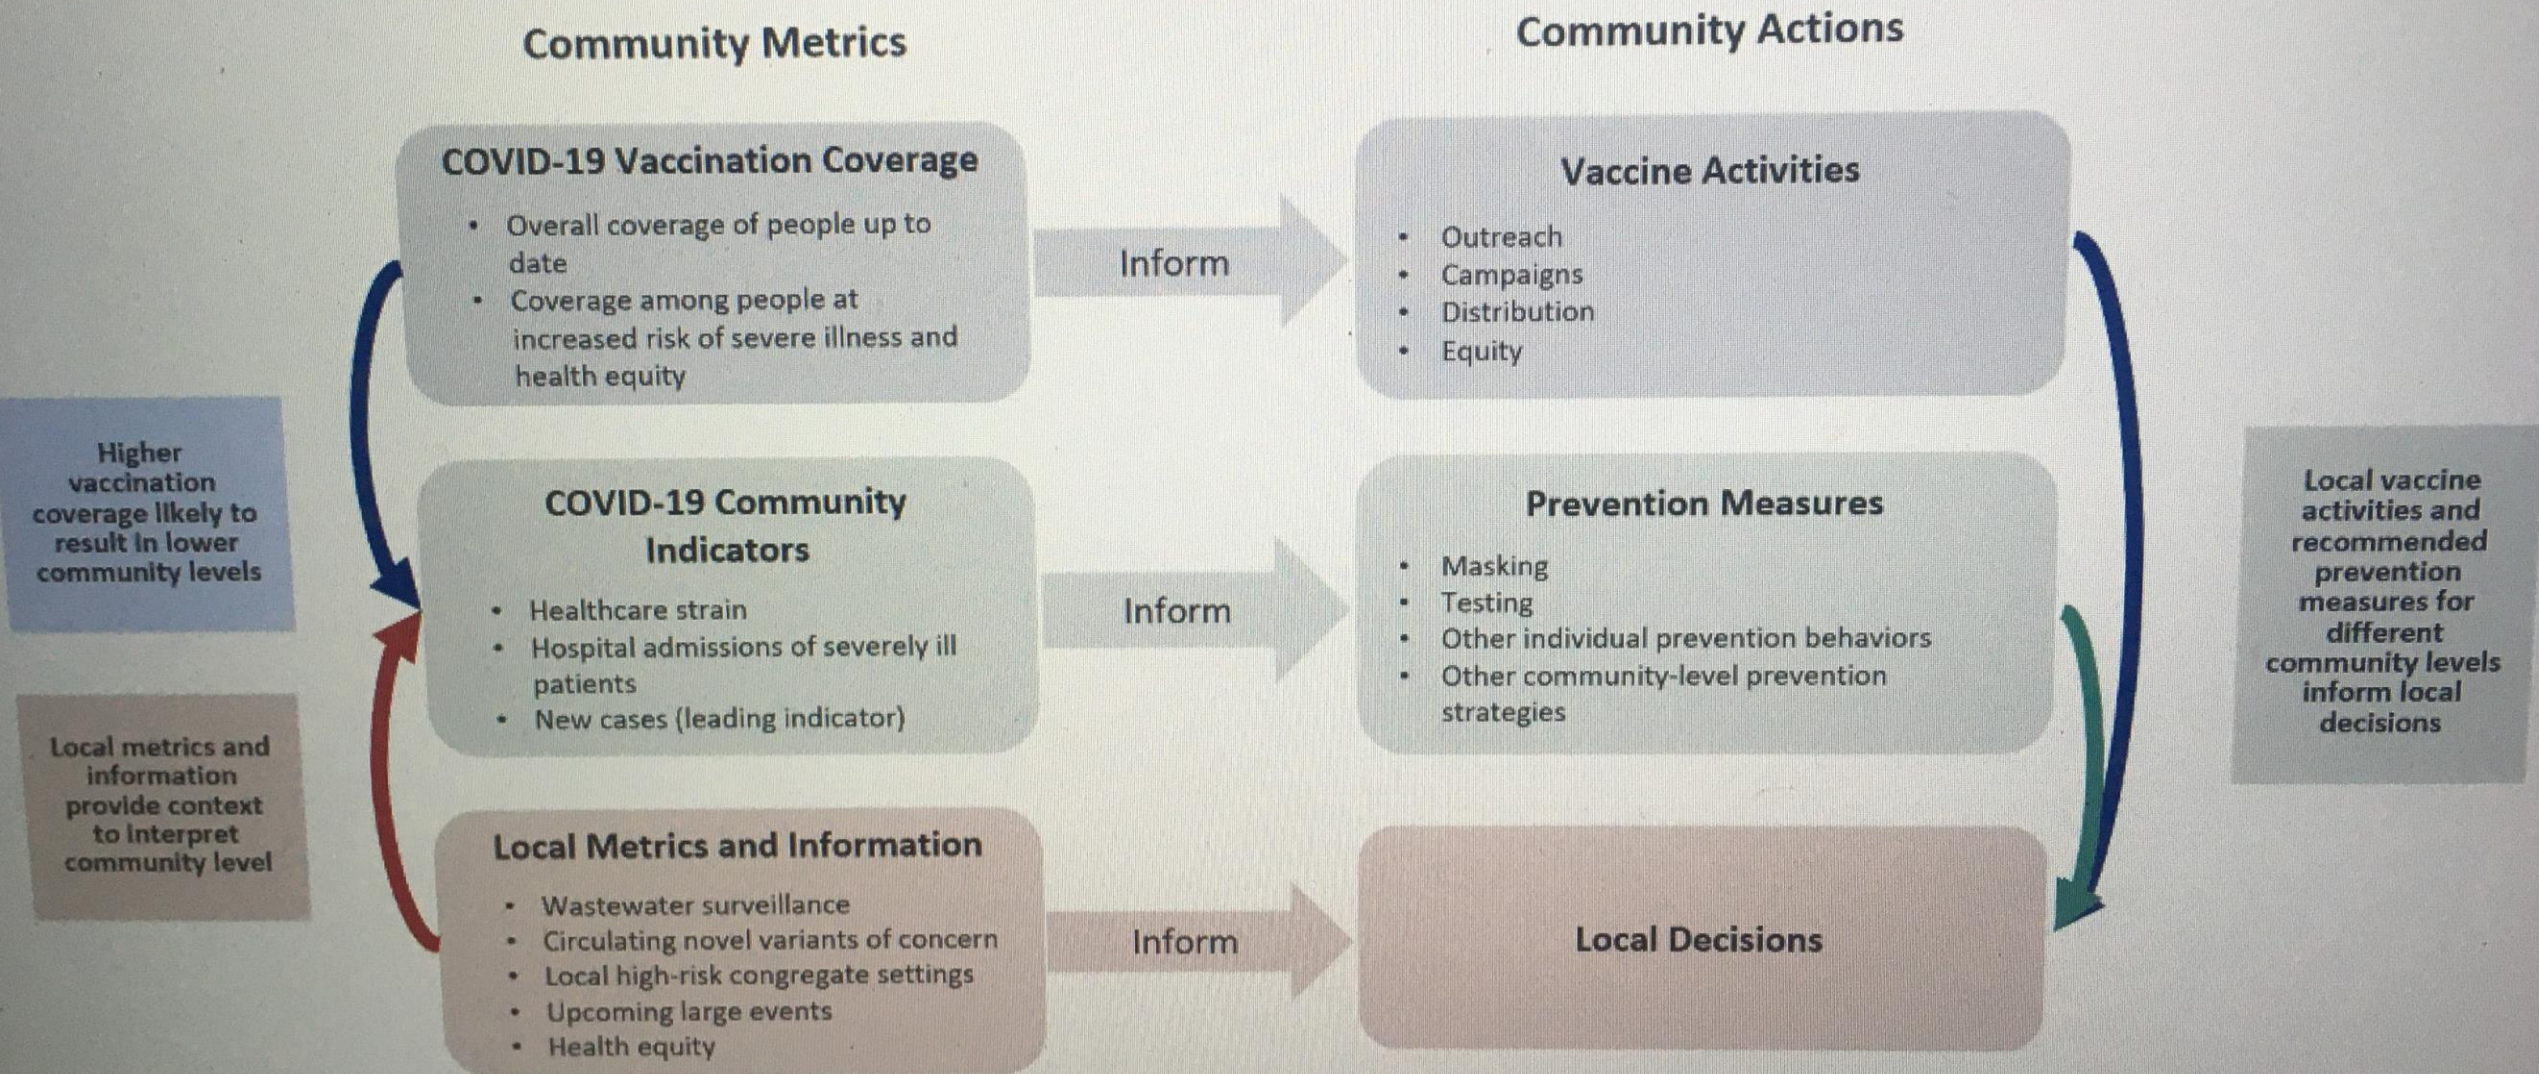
Community Metrics

Community Actions

COVID-19 Vaccination Coverage

- Overall coverage of people up to date
- Coverage among people at increased risk of severe illness and health equity

Inform

Vaccine Activities

- Outreach
- Campaigns
- Distribution
- Equity

Higher vaccination coverage likely to result in lower community levels

COVID-19 Community Indicators

- Healthcare strain
- Hospital admissions of severely ill patients
- New cases (leading indicator)

Inform

Prevention Measures

- Masking
- Testing
- Other individual prevention behaviors
- Other community-level prevention strategies

Local vaccine activities and recommended prevention measures for different community levels inform local decisions

Local metrics and information provide context to interpret community level

Local Metrics and Information

- Wastewater surveillance
- Circulating novel variants of concern
- Local high-risk congregate settings
- Upcoming large events
- Health equity

Inform

Local Decisions